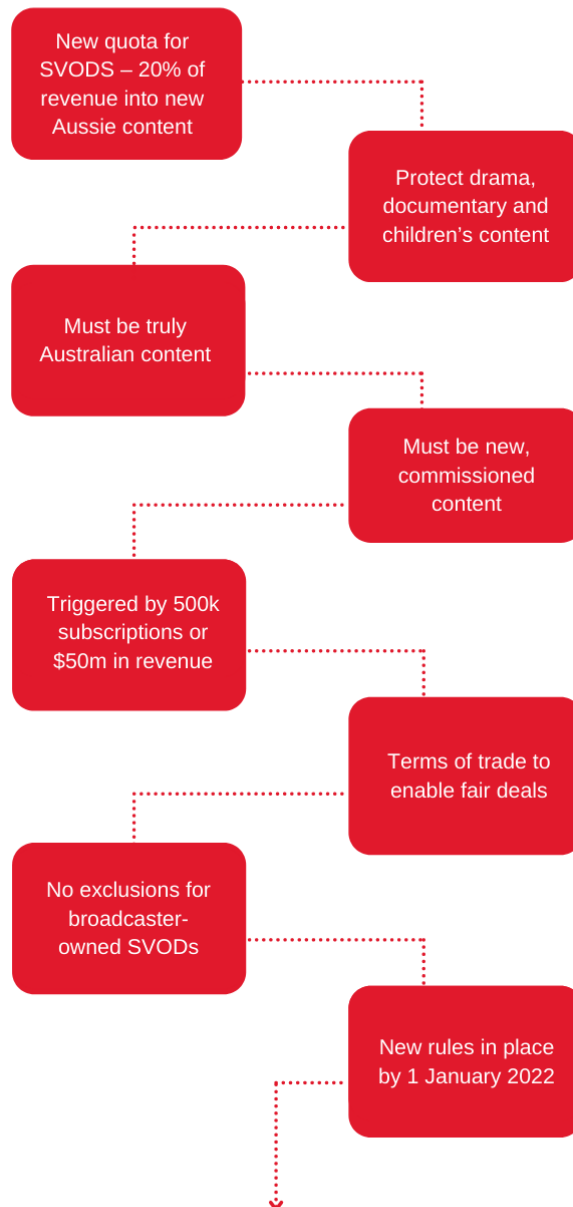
New quota for SVODS – 20% of revenue into new Aussie content

Protect drama, documentary and children's content

Must be truly Australian content

Must be new, commissioned content

Triggered by 500k subscriptions or $50m in revenue

Terms of trade to enable fair deals

No exclusions for broadcaster-owned SVODs

New rules in place by 1 January 2022